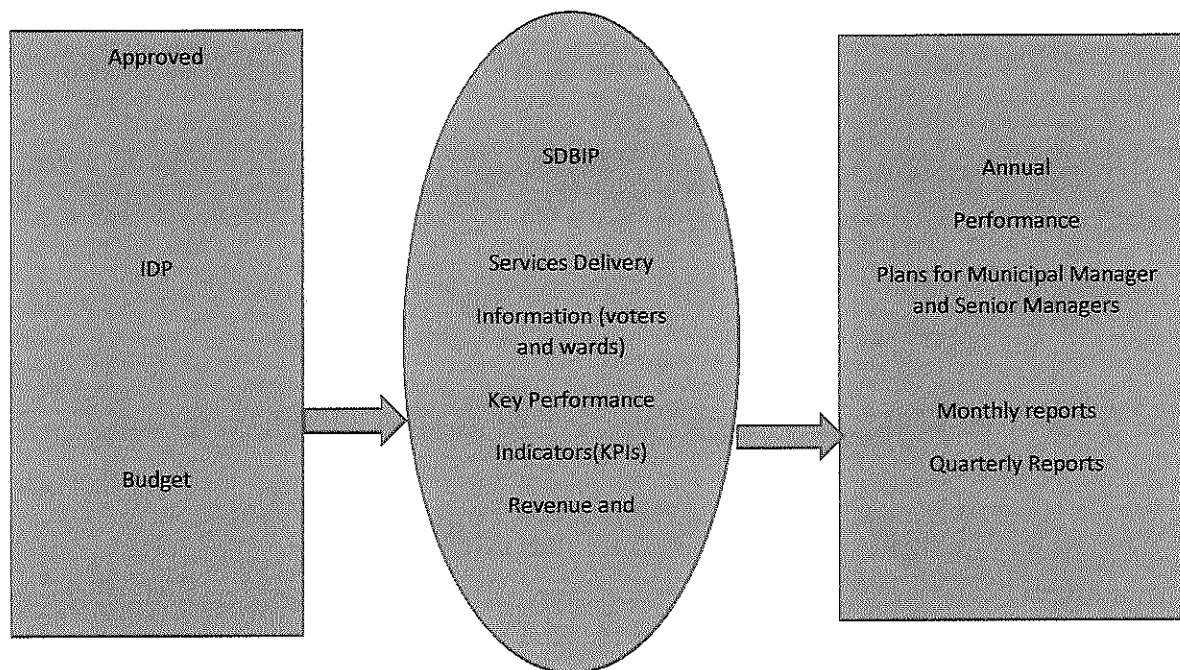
Approved

IDP

Budget

SDBIP

Services Delivery

Information (voters and wards)

Key Performance

Indicators(KPIs)

Revenue and

Annual

Performance

Plans for Municipal Manager and Senior Managers

Monthly reports

Quarterly Reports